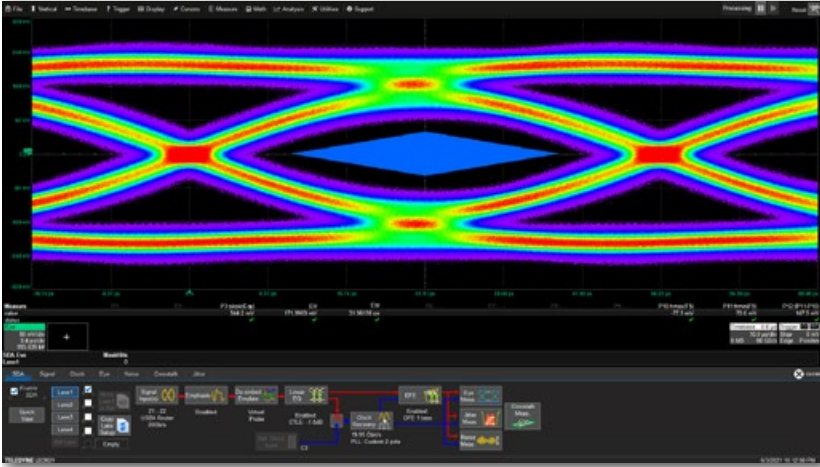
File Vertical Timebase Trigger Display Cursors Measure Math Analysis Utilities Support

Processing

Measure
value
status

P3:eyeht(Leq) 544.2 mV
EH 171.9865 mV
EW 31.98056 ps
P10 fvmax(FS) 77.5 mV
P11 fvmax(FS) 70.6 mV
P12 IP11 P10 147.5 mV

SDA Eye Lane1

SDA Signal Clock Eye Noise Crosstalk Jitter

Enable SDA
Quick View
Lane1 Lane2 Lane3 Lane4
Empty
Signal Input
Emphasis
De-embed Emulate
Linear EQ
DFE
Clock Recovery
Eye Meas.
Jitter Meas.
Noise Meas.
Crosstalk Meas.
Enabled
Virtual Probe
Enabled CTLE - 1.0dB
Enabled DFE 1 taps
PLL: Custom 2 pole
Ref. Clock Input
C3

TELEDYNE LECROY